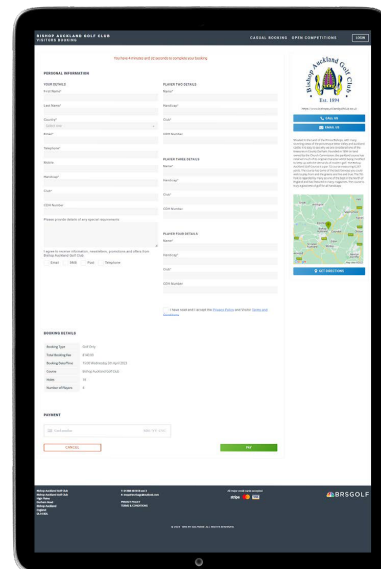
BISHOP AUCKLAND GOLF CLUB
VISITORS BOOKING

CASUAL BOOKING OPEN COMPETITIONS LOGIN

You have 4 minutes and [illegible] seconds to complete your booking

PERSONAL INFORMATION

YOUR DETAILS

First Name*

Last Name*

Country*

Select One

Email *

Telephone*

Mobile

Handicap*

Club*

CDH Number

Please provide details of any special requirements

I agree to receive information, newsletters, promotions and offers from Bishop Auckland Golf Club

Email SMS Post Telephone

PLAYER TWO DETAILS

Name*

Handicap*

Club*

CDH Number

PLAYER THREE DETAILS

Name*

Handicap*

Club*

CDH Number

PLAYER FOUR DETAILS

Name*

Handicap*

Club*

CDH Number

I have read and I accept the Privacy Policy and the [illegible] Terms and Conditions

BOOKING DETAILS

| Booking Type | Golf Only |
|---|---|
| Total Booking Fee | £ 60.00 |
| Booking Date/Time | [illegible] Wednesday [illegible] April 2022 |
| Course | Bishop Auckland Golf Club |
| Holes | 18 |
| Number of Players | 4 |

PAYMENT

Card number MM / YY CVC

CANCEL

PAY

Bishop Auckland Golf Club
Est. 1894

CALL US

EMAIL US

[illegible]

GET DIRECTIONS

Bishop Auckland Golf Club
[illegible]

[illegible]
PRIVACY POLICY
TERMS & CONDITIONS

All major credit cards accepted

BRSGOLF

© 2022 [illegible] ALL RIGHTS RESERVED